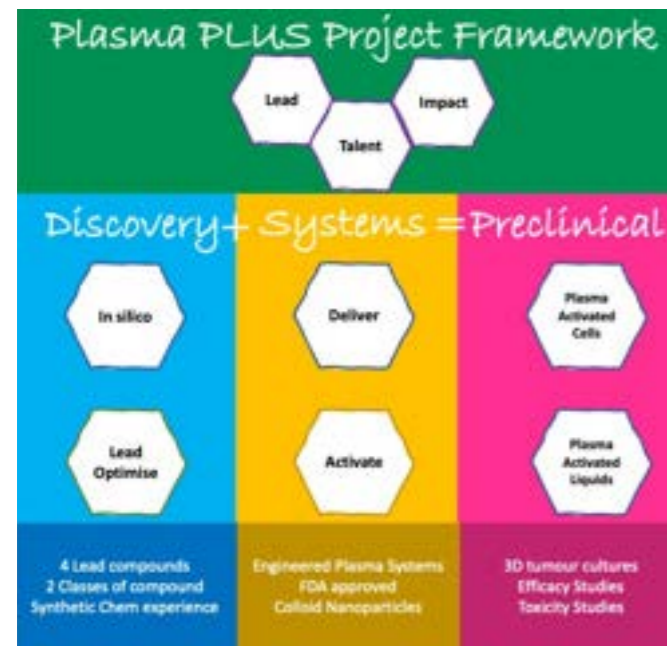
Plasma PLUS Project Framework

Lead

Impact

Talent

Discovery + Systems = Preclinical

In silico

Lead Optimise

Deliver

Activate

Plasma Activated Cells

Plasma Activated Liquids

4 Lead compounds
2 Classes of compound
Synthetic Chem experience

Engineered Plasma Systems
FDA approved
Colloid Nanoparticles

3D tumour cultures
Efficacy Studies
Toxicity Studies